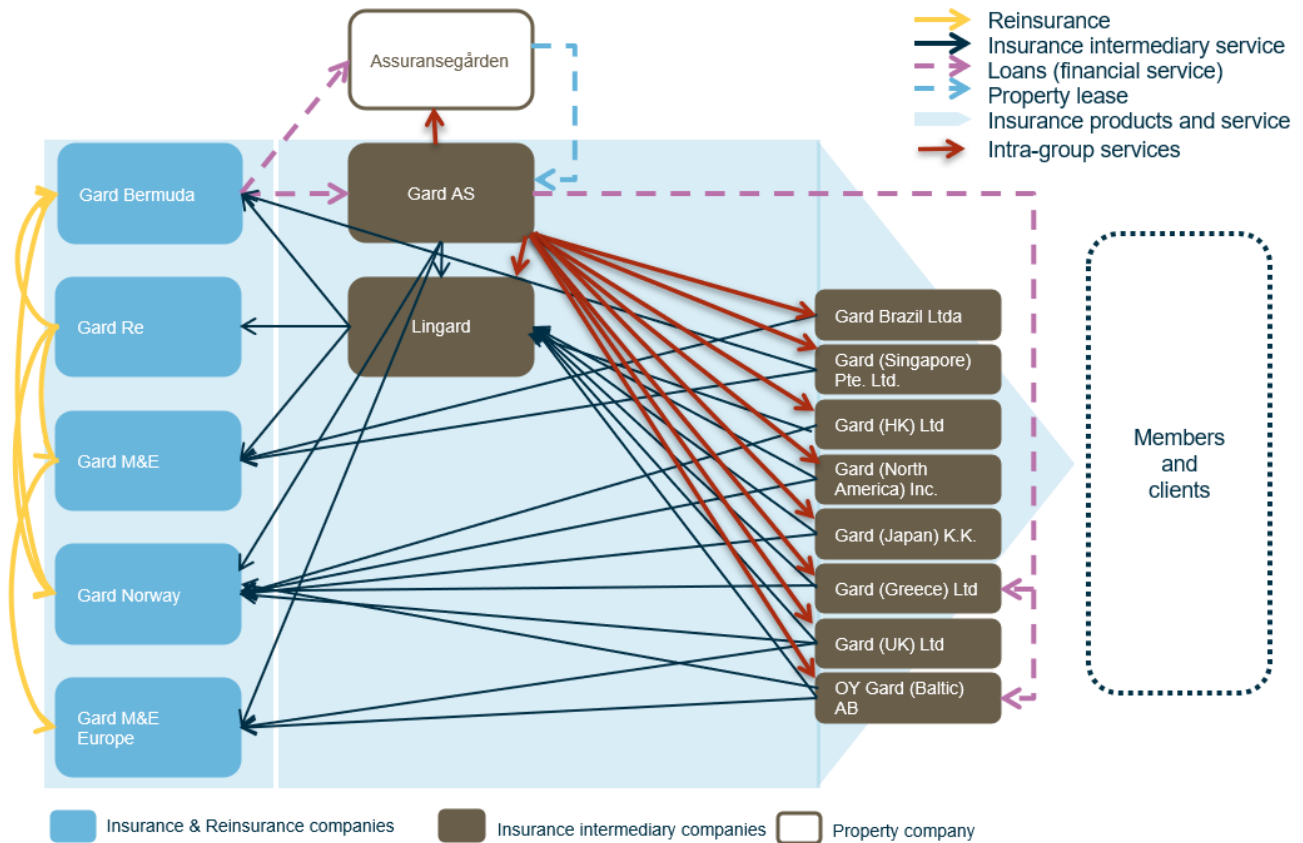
Reinsurance
Insurance intermediary service
Loans (financial service)
Property lease
Insurance products and service
Intra-group services

Assuransegården

Gard Bermuda
Gard Re
Gard M&E
Gard Norway
Gard M&E Europe

Gard AS
Lingard

Gard Brazil Ltda
Gard (Singapore) Pte. Ltd.
Gard (HK) Ltd
Gard (North America) Inc.
Gard (Japan) K.K.
Gard (Greece) Ltd
Gard (UK) Ltd
OY Gard (Baltic) AB

Members and clients

Insurance & Reinsurance companies
Insurance intermediary companies
Property company